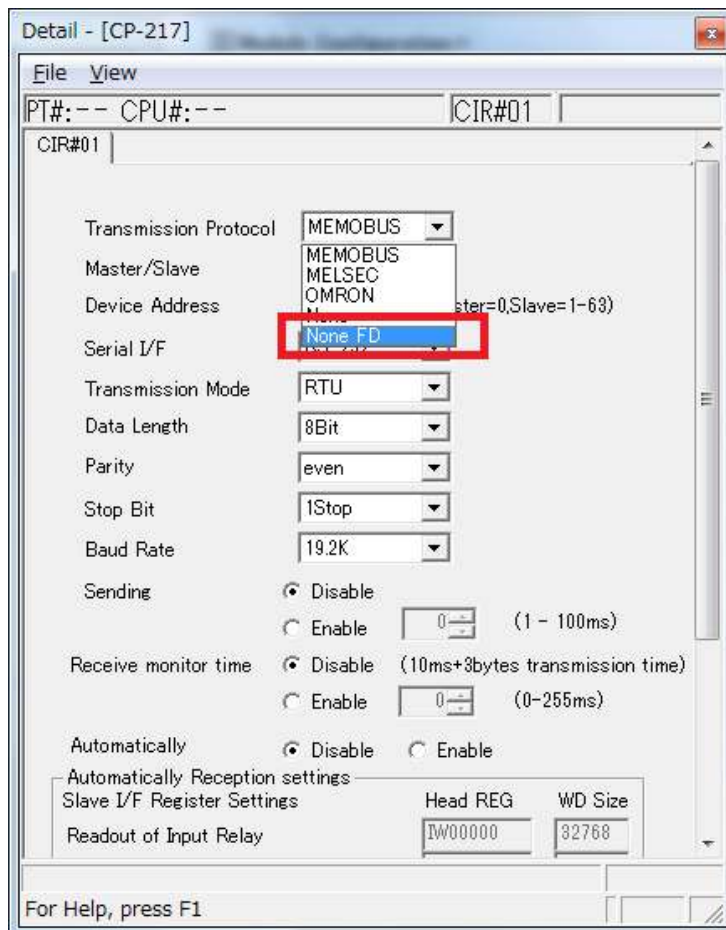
Detail - [CP-217]

File View

PT#:-- CPU#:--

CIR#01

CIR#01

Transmission Protocol MEMOBUS

MEMOBUS
MELSEC
OMRON
None
None FD

Master/Slave

Device Address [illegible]ster=0,Slave=1-63)

Serial I/F

Transmission Mode RTU

Data Length 8Bit

Parity even

Stop Bit 1Stop

Baud Rate 19.2K

Sending Disable

Enable 0 (1 - 100ms)

Receive monitor time Disable (10ms+3bytes transmission time)

Enable 0 (0-255ms)

Automatically Disable Enable

Automatically Reception settings

Slave I/F Register Settings Head REG WD Size

Readout of Input Relay IW00000 32768

For Help, press F1